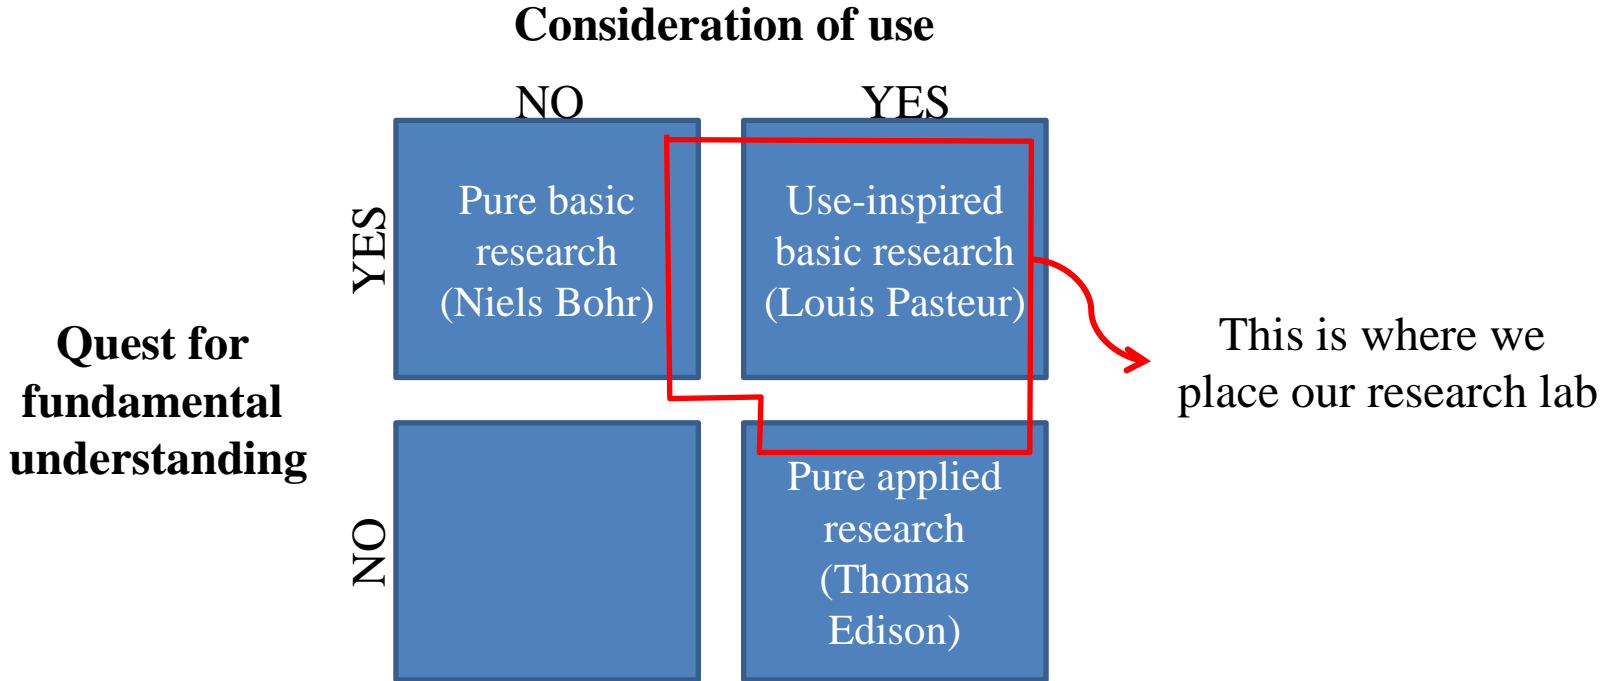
Consideration of use

NO

YES

YES

Pure basic research (Niels Bohr)

Use-inspired basic research (Louis Pasteur)

Quest for fundamental understanding

This is where we place our research lab

NO

Pure applied research (Thomas Edison)